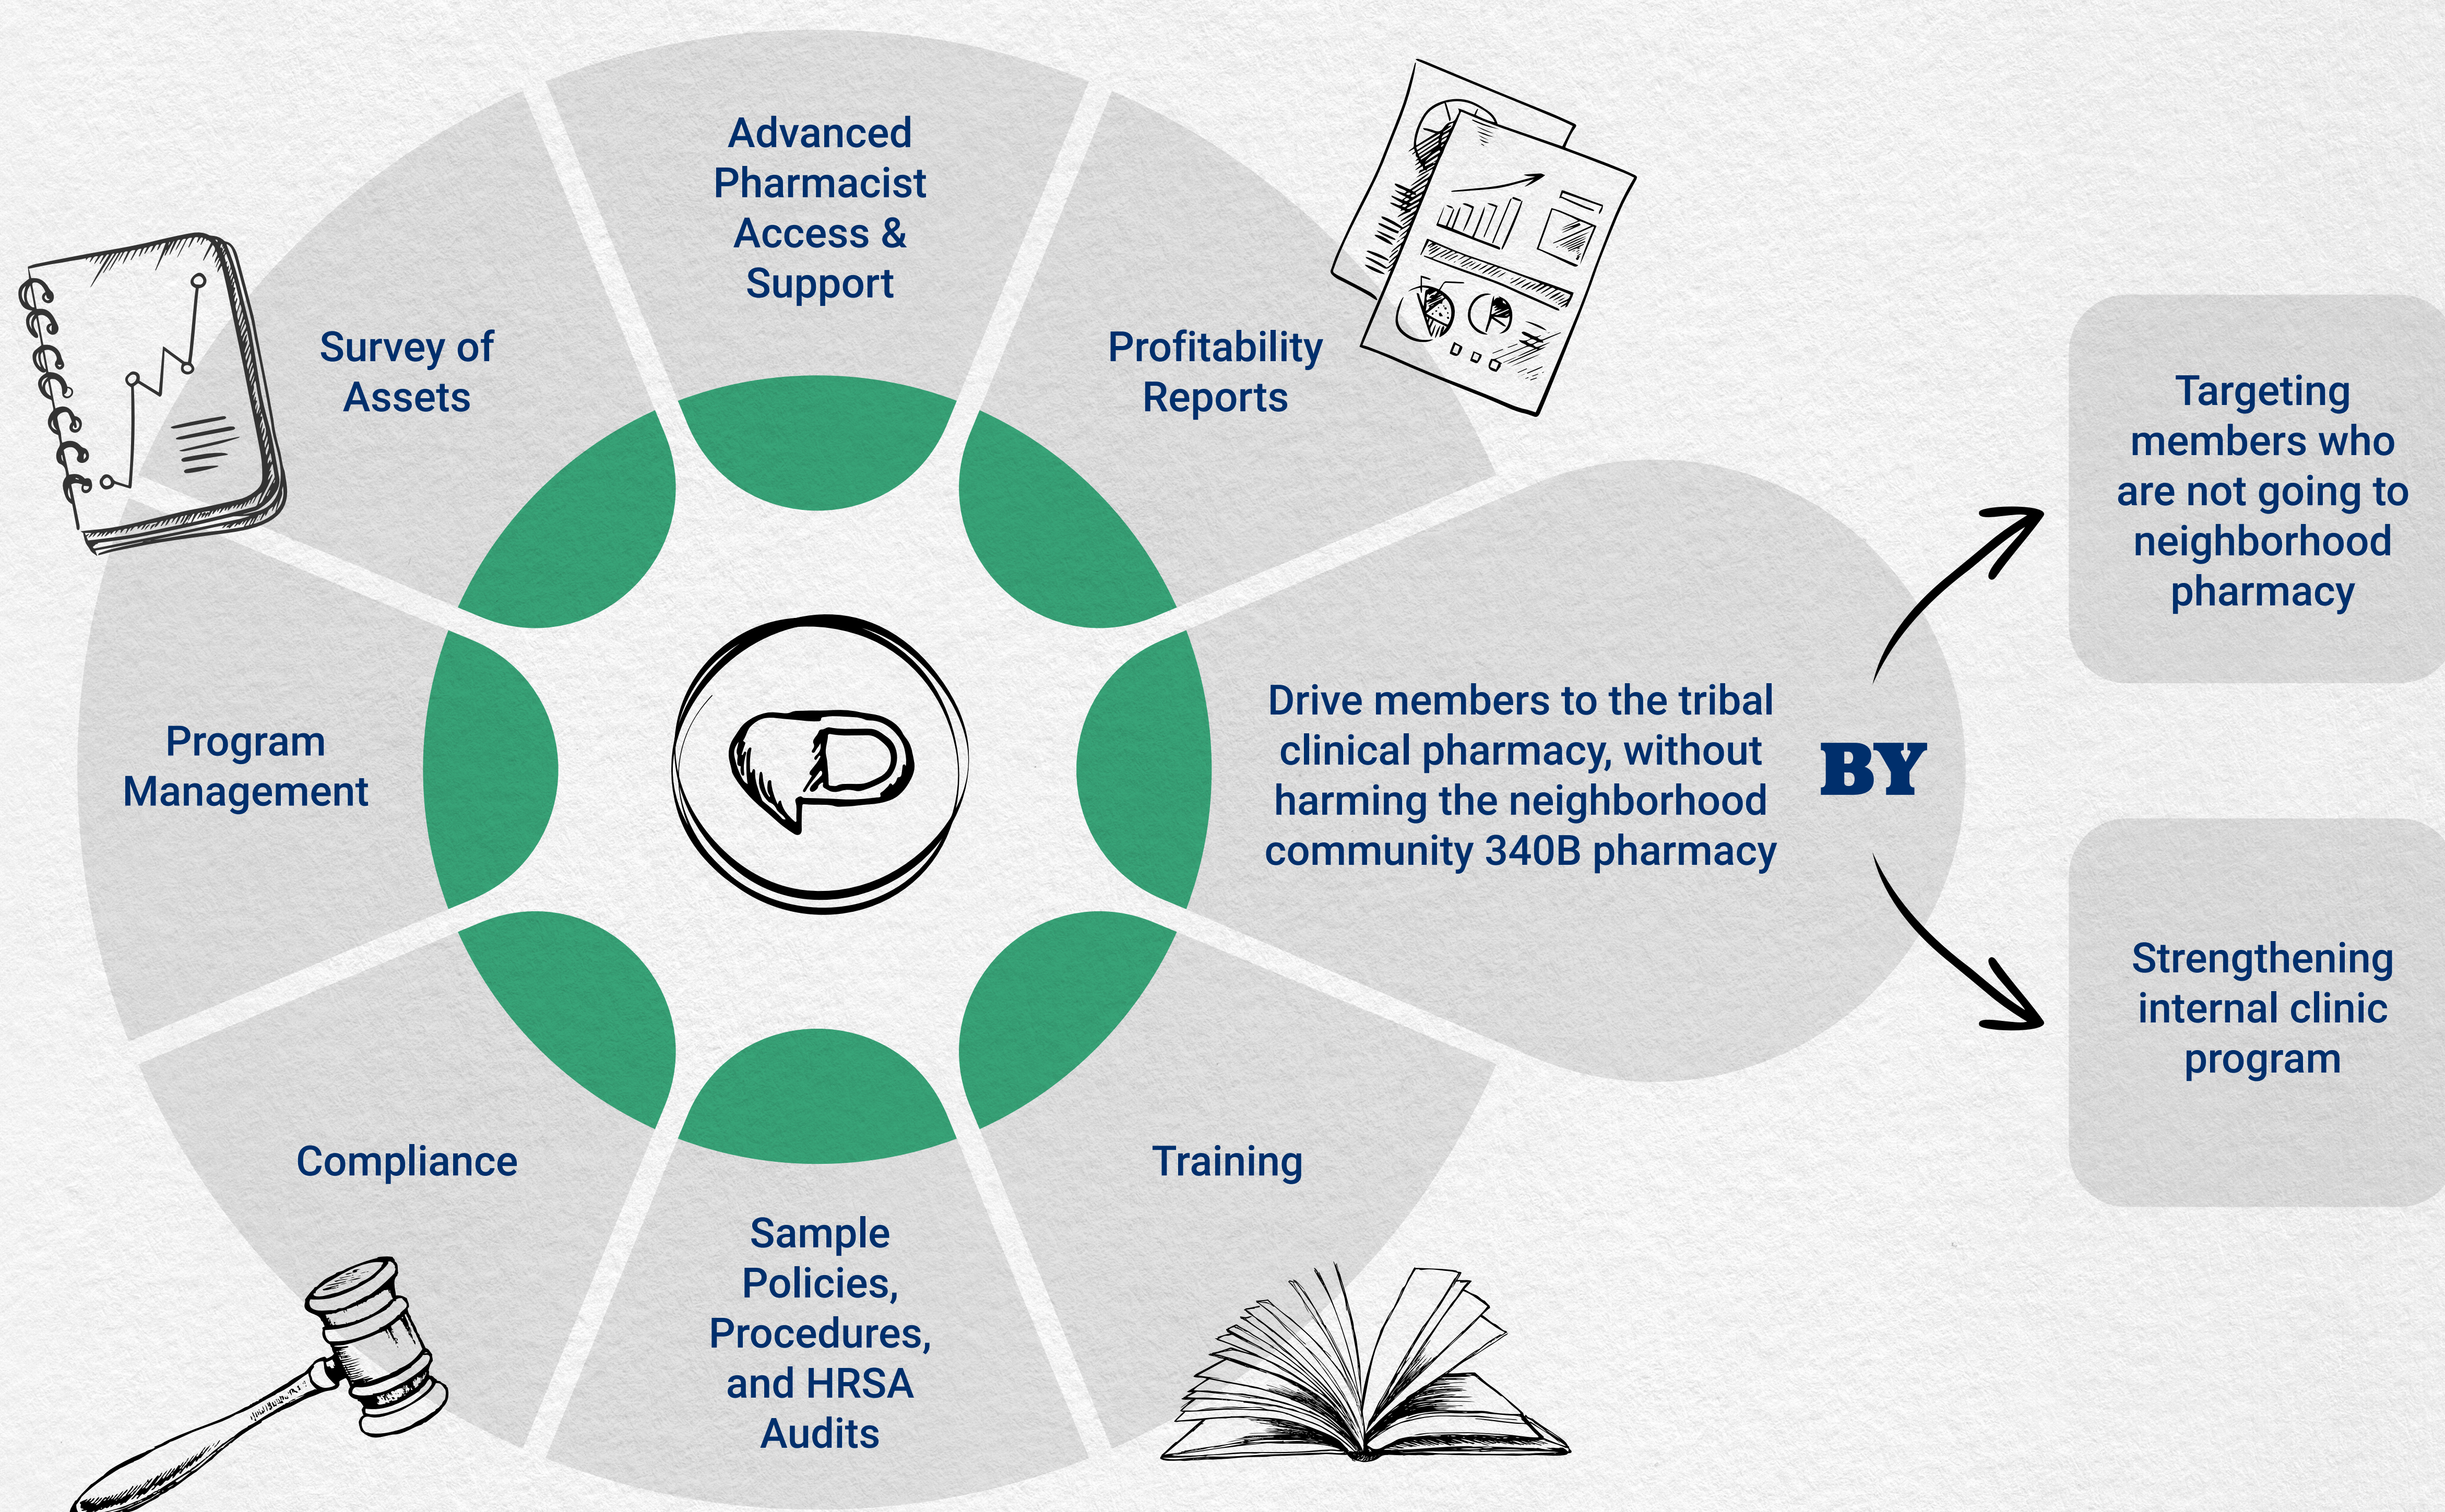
Advanced Pharmacist Access & Support

Survey of Assets

Profitability Reports

Targeting members who are not going to neighborhood pharmacy

Program Management

Drive members to the tribal clinical pharmacy, without harming the neighborhood community 340B pharmacy

BY

Strengthening internal clinic program

Compliance

Training

Sample Policies, Procedures, and HRSA Audits